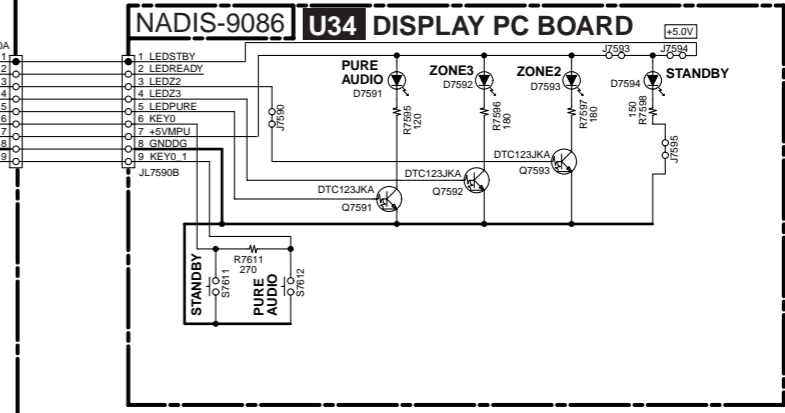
NADIS-9086 U34 DISPLAY PC BOARD

+5.0V

0A
1
2
3
4
5
6
7
8
9

1 LEDSTBY
2 LEDREADY
3 LEDZ2
4 LEDZ3
5 LEDPURE
6 KEY0
7 +5VMPU
8 GNDDG
9 KEY0_1
JL7590B

J7590

J7593
J7594

PURE AUDIO
D7591

ZONE3
D7592

ZONE2
D7593

D7594
STANDBY

R7595 120
R7596 180
R7597 180
150 R7598

J7595

DTC123JKA
Q7591

DTC123JKA
Q7592

DTC123JKA
Q7593

R7611
270

STANDBY
S7611

PURE AUDIO
S7612